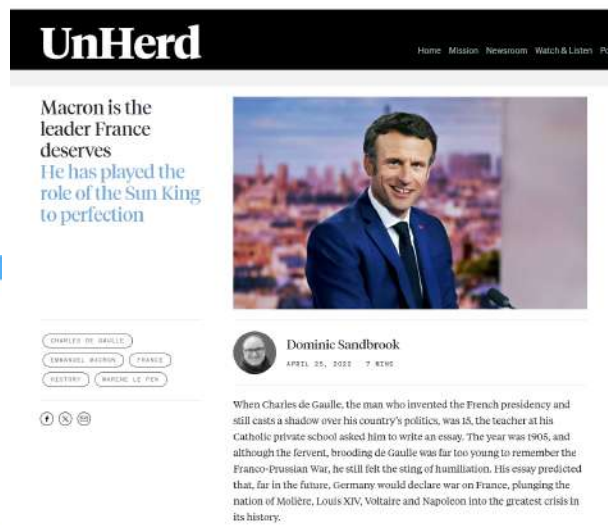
UnHerd

Home Mission Newsroom Watch & Listen Po

Macron is the leader France deserves
He has played the role of the Sun King to perfection

CHARLES DE GAULLE
EMMANUEL MACRON
FRANCE
HISTORY
MARINE LE PEN

Dominic Sandbrook
APRIL 25, 2022 7 MINS

When Charles de Gaulle, the man who invented the French presidency and still casts a shadow over his country's politics, was 15, the teacher at his Catholic private school asked him to write an essay. The year was 1905, and although the fervent, brooding de Gaulle was far too young to remember the Franco-Prussian War, he still felt the sting of humiliation. His essay predicted that, far in the future, Germany would declare war on France, plunging the nation of Molière, Louis XIV, Voltaire and Napoleon into the greatest crisis in its history.